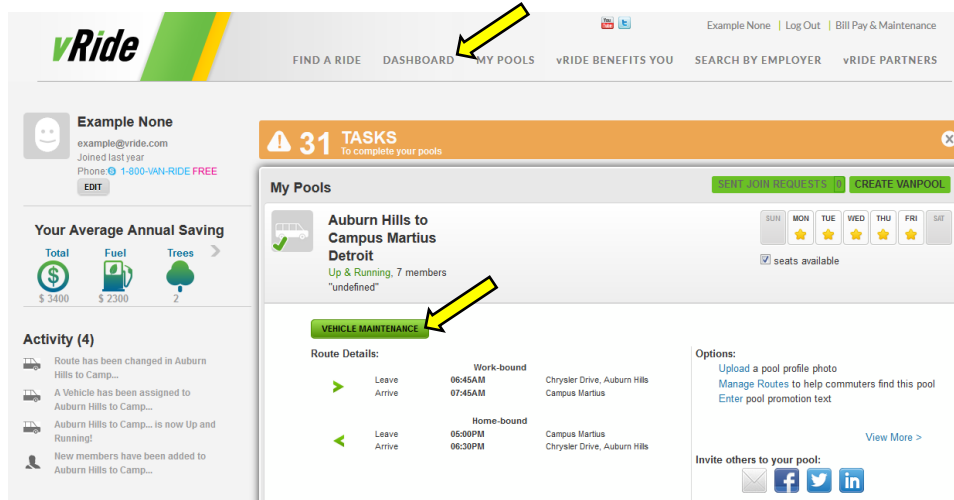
vRide

You Tube

Example None | Log Out | Bill Pay & Maintenance

FIND A RIDE DASHBOARD MY POOLS vRIDE BENEFITS YOU SEARCH BY EMPLOYER vRIDE PARTNERS

Example None
example@vride.com
Joined last year
Phone: 1-800-VAN-RIDE FREE
EDIT

Your Average Annual Saving
Total $ 3400
Fuel $ 2300
Trees 2

Activity (4)
Route has been changed in Auburn Hills to Camp...
A Vehicle has been assigned to Auburn Hills to Camp...
Auburn Hills to Camp... is now Up and Running!
New members have been added to Auburn Hills to Camp...

31 TASKS
To complete your pools

My Pools
SENT JOIN REQUESTS 0 CREATE VANPOOL

Auburn Hills to Campus Martius Detroit
Up & Running, 7 members
"undefined"

| SUN | MON | TUE | WED | THU | FRI | SAT |
|---|---|---|---|---|---|---|

seats available

VEHICLE MAINTENANCE

Route Details:

Work-bound
| | | | |
|---|---|---|---|
| | Leave | 06:45AM | Chrysler Drive, Auburn Hills |
| | Arrive | 07:45AM | Campus Martius |

Home-bound
| | | | |
|---|---|---|---|
| | Leave | 05:00PM | Campus Martius |
| | Arrive | 06:30PM | Chrysler Drive, Auburn Hills |

Options:
Upload a pool profile photo
Manage Routes to help commuters find this pool
Enter pool promotion text

View More >

Invite others to your pool: